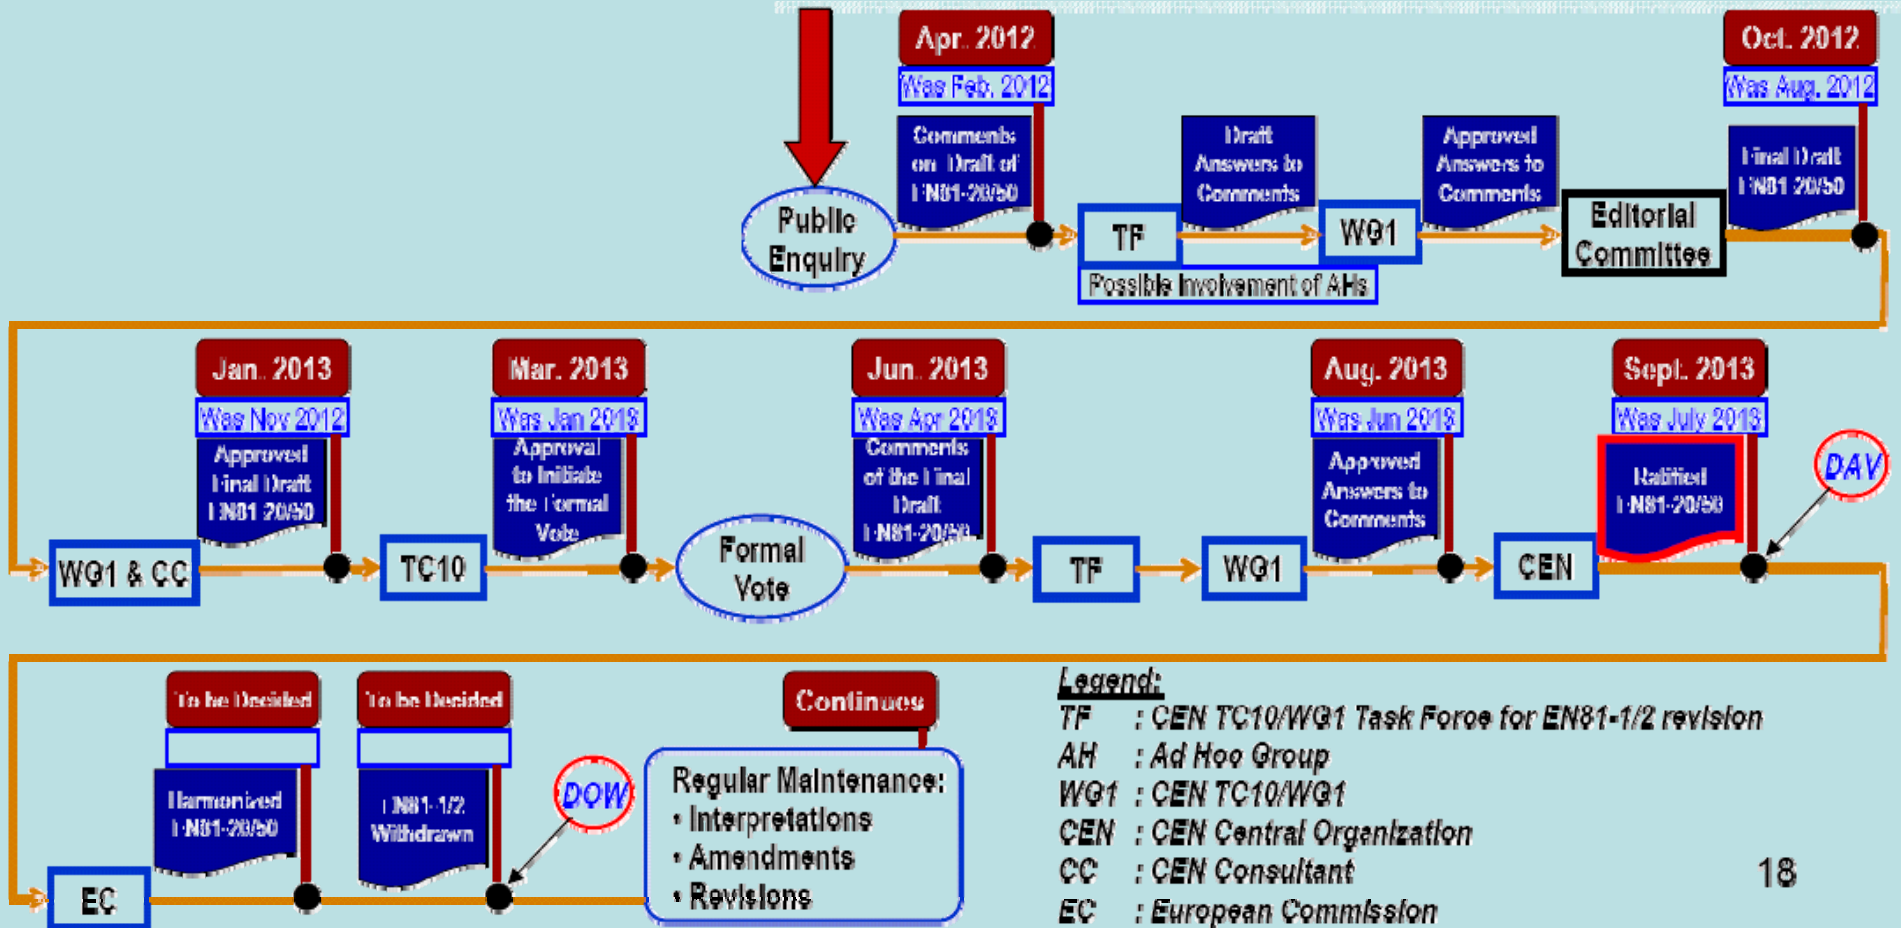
Public Enquiry

Apr. 2012
Was Feb. 2012
Comments on Draft of EN81-20/50

TF
Possible Involvement of AHs

Draft Answers to Comments

WG1

Approved Answers to Comments

Editorial Committee

Oct. 2012
Was Aug. 2012
Final Draft EN81-20/50

WG1 & CC

Jan. 2013
Was Nov 2012
Approved Final Draft EN81-20/50

TC10

Mar. 2013
Was Jan 2013
Approval to Initiate the Formal Vote

Formal Vote

Jun. 2013
Was Apr 2013
Comments of the Final Draft EN81-20/50

TF

WG1

Aug. 2013
Was Jun 2013
Approved Answers to Comments

CEN

Sept. 2013
Was July 2013
Ratified EN81-20/50

DAV

EC

To be Decided
Harmonized EN81-20/50

To be Decided
EN81-1/2 Withdrawn

DOW

Continues

Regular Maintenance:
• Interpretations
• Amendments
• Revisions

Legend:
TF : CEN TC10/WG1 Task Force for EN81-1/2 revision
AH : Ad Hoc Group
WG1 : CEN TC10/WG1
CEN : CEN Central Organization
CC : CEN Consultant
EC : European Commission

18